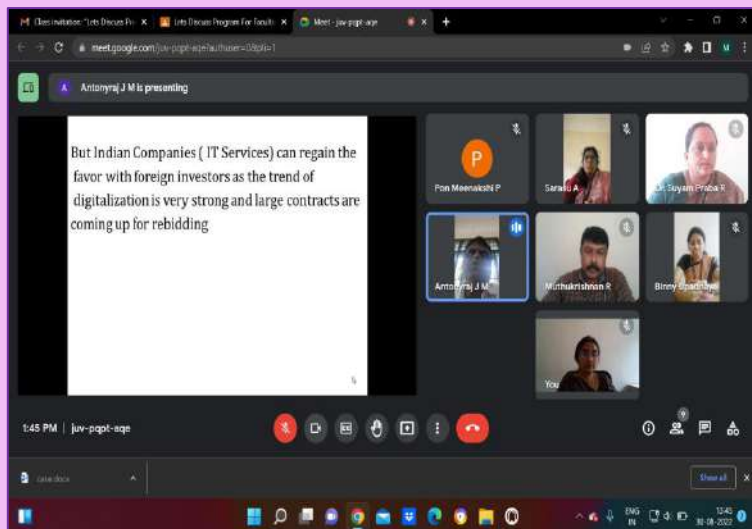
Class invitation: "Lets Discuss Pr ×
Lets Discuss Program For Faculti ×
Meet - juv-pqpt-aqe ×
meet.google.com/juv-pqpt-aqe?authuser=0&pli=1
Antonyraj J M is presenting

But Indian Companies ( IT Services) can regain the favor with foreign investors as the trend of digitalization is very strong and large contracts are coming up for rebidding

P
Pon Meenakshi P
Saradu A
Dr. Suyam Praba R
Antonyraj J M
Muthukrishnan R
Binny Upadhyay
You

1:45 PM | juv-pqpt-aqe
9
Show all
ENG IN
13:45
30-08-2022